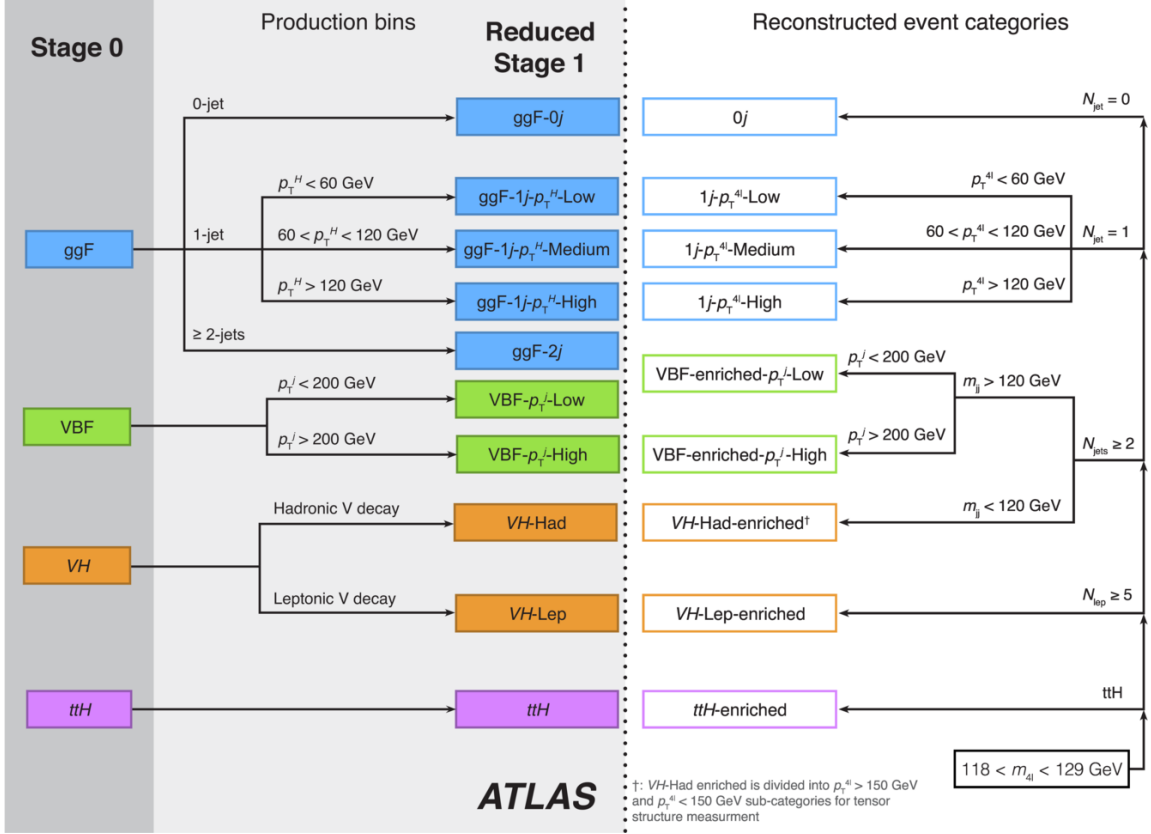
Stage 0

Production bins

Reduced Stage 1

Reconstructed event categories

ggF

VBF

$VH$

$ttH$

0-jet

1-jet

$p_T^H < 60$ GeV

$60 < p_T^H < 120$ GeV

$p_T^H > 120$ GeV

≥ 2-jets

$p_T^j < 200$ GeV

$p_T^j > 200$ GeV

Hadronic V decay

Leptonic V decay

ggF-0$j$

ggF-1$j$-$p_T^H$-Low

ggF-1$j$-$p_T^H$-Medium

ggF-1$j$-$p_T^H$-High

ggF-2$j$

VBF-$p_T^j$-Low

VBF-$p_T^j$-High

$VH$-Had

$VH$-Lep

$ttH$

0$j$

1$j$-$p_T^{4l}$-Low

1$j$-$p_T^{4l}$-Medium

1$j$-$p_T^{4l}$-High

VBF-enriched-$p_T^j$-Low

VBF-enriched-$p_T^j$-High

$VH$-Had-enriched†

$VH$-Lep-enriched

$ttH$-enriched

$N_{jet} = 0$

$p_T^{4l} < 60$ GeV

$60 < p_T^{4l} < 120$ GeV

$N_{jet} = 1$

$p_T^{4l} > 120$ GeV

$p_T^j < 200$ GeV

$m_{jj} > 120$ GeV

$p_T^j > 200$ GeV

$N_{jets} \geq 2$

$m_{jj} < 120$ GeV

$N_{lep} \geq 5$

ttH

$118 < m_{4l} < 129$ GeV

ATLAS

†: $VH$-Had enriched is divided into $p_T^{4l} > 150$ GeV and $p_T^{4l} < 150$ GeV sub-categories for tensor structure measurment